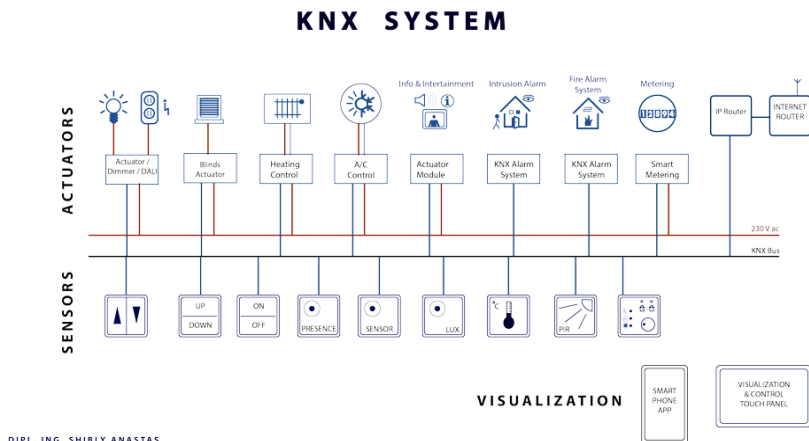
KNX SYSTEM

ACTUATORS

Info & Intertainment
Intrusion Alarm
Fire Alarm System
Metering

Actuator / Dimmer / DALI
Blinds Actuator
Heating Control
A/C Control
Actuator Module
KNX Alarm System
KNX Alarm System
Smart Metering

IP Router
INTERNET ROUTER

230 V ac
KNX Bus

SENSORS

UP
DOWN
ON
OFF
PRESENCE
SENSOR
LUX
°C
PIR

VISUALIZATION

SMART PHONE APP
VISUALIZATION & CONTROL TOUCH PANEL

DIPL. ING. SHIBLY ANASTAS